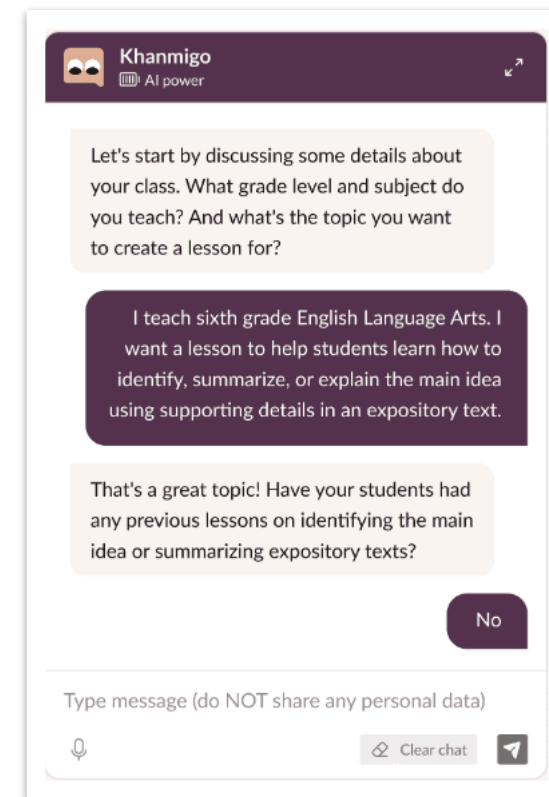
Khanmigo
AI power

Let's start by discussing some details about your class. What grade level and subject do you teach? And what's the topic you want to create a lesson for?

I teach sixth grade English Language Arts. I want a lesson to help students learn how to identify, summarize, or explain the main idea using supporting details in an expository text.

That's a great topic! Have your students had any previous lessons on identifying the main idea or summarizing expository texts?

No

Type message (do NOT share any personal data)

Clear chat